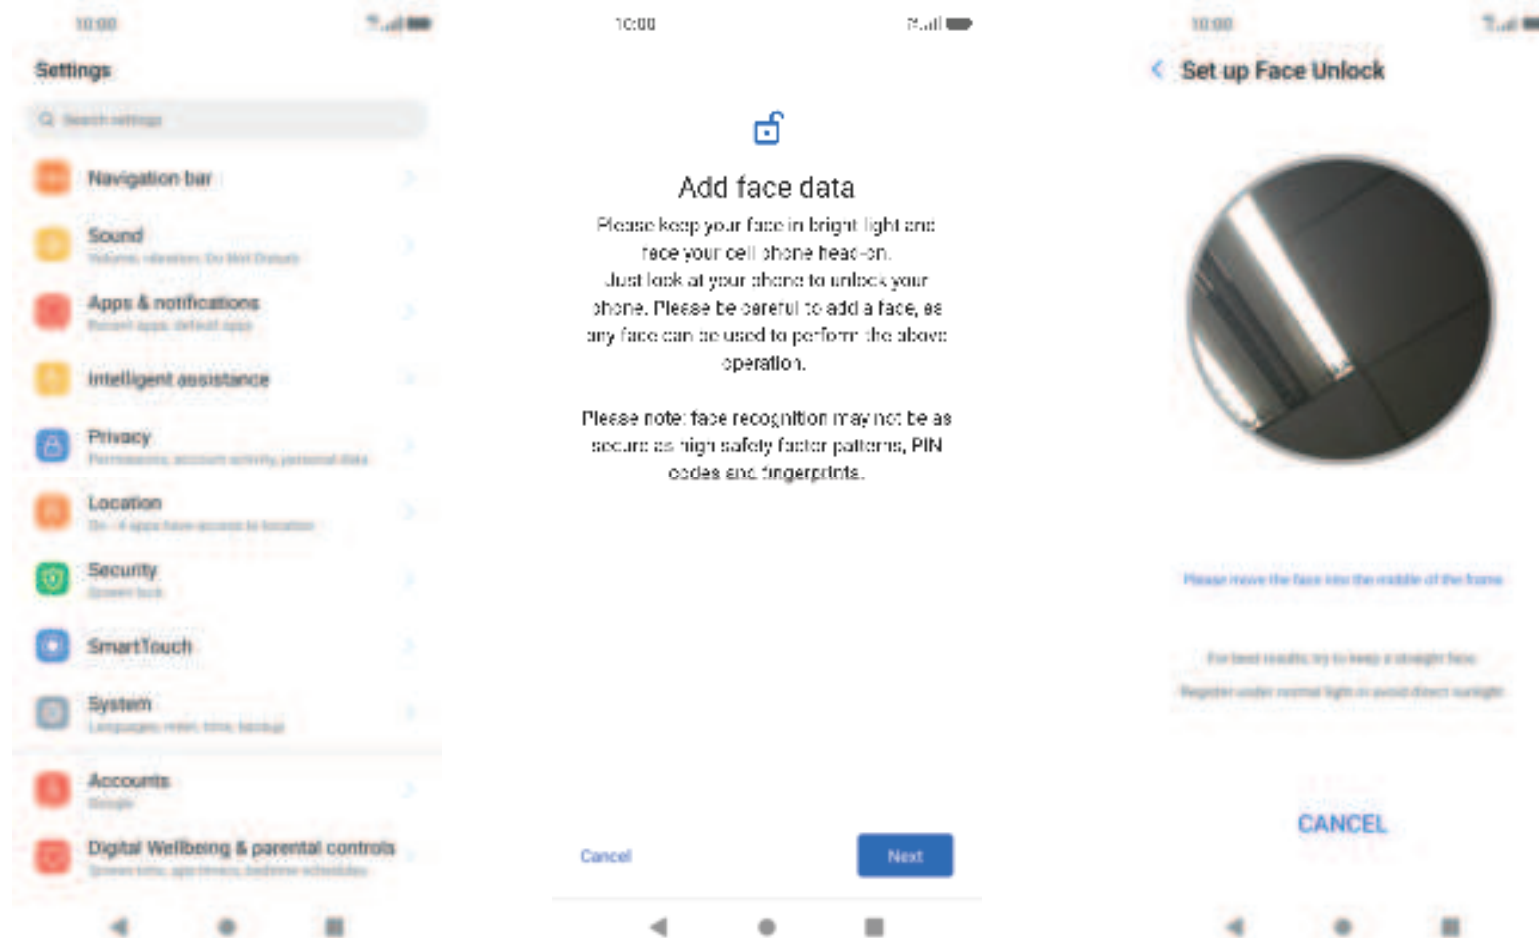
10:00

Settings

Search settings

Navigation bar

Sound
Volume, vibration, Do Not Disturb

Apps & notifications
Recent apps, default apps

Intelligent assistance

Privacy
Permissions, account activity, personal data

Location
On - 4 apps have access to location

Security
Screen lock

SmartTouch

System
Languages, reset, time, backup

Accounts
Google

Digital Wellbeing & parental controls
Screen time, app timers, bedtime schedules

10:00

Add face data

Please keep your face in bright light and face your cell phone head-on.
Just look at your phone to unlock your phone. Please be careful to add a face, as any face can be used to perform the above operation.

Please note: face recognition may not be as secure as high safety factor patterns, PIN codes and fingerprints.

Cancel

Next

10:00

Set up Face Unlock

Please move the face into the middle of the frame

For best results, try to keep a straight face
Register under normal light to avoid direct sunlight

CANCEL